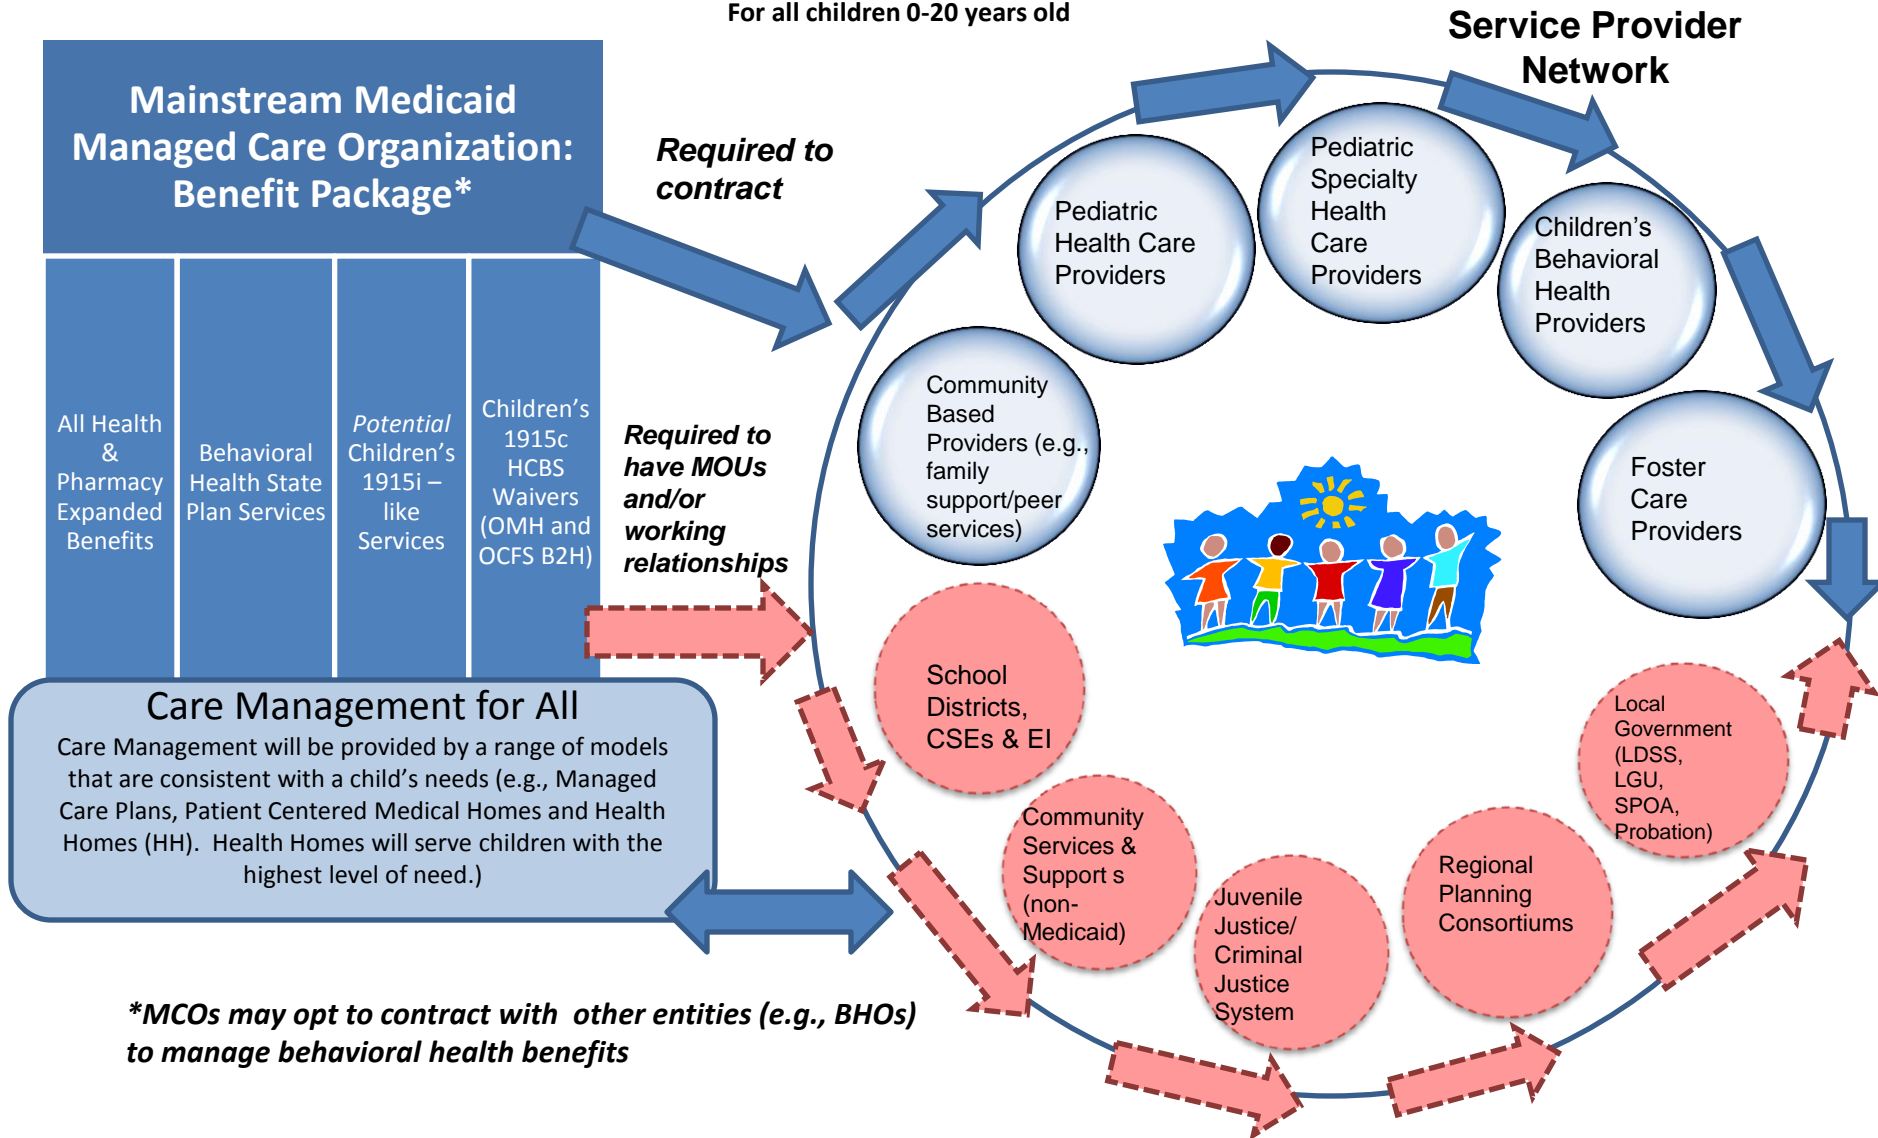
For all children 0-20 years old

Service Provider Network

Mainstream Medicaid Managed Care Organization: Benefit Package*

All Health & Pharmacy Expanded Benefits

Behavioral Health State Plan Services

*Potential* Children's 1915i – like Services

Children's 1915c HCBS Waivers (OMH and OCFS B2H)

*Required to contract*

*Required to have MOUs and/or working relationships*

Pediatric Health Care Providers

Pediatric Specialty Health Care Providers

Children's Behavioral Health Providers

Community Based Providers (e.g., family support/peer services)

Foster Care Providers

School Districts, CSEs & EI

Community Services & Support s (non-Medicaid)

Juvenile Justice/ Criminal Justice System

Regional Planning Consortiums

Local Government (LDSS, LGU, SPOA, Probation)

Care Management for All

Care Management will be provided by a range of models that are consistent with a child's needs (e.g., Managed Care Plans, Patient Centered Medical Homes and Health Homes (HH). Health Homes will serve children with the highest level of need.)

*\*MCOs may opt to contract with other entities (e.g., BHOs) to manage behavioral health benefits*